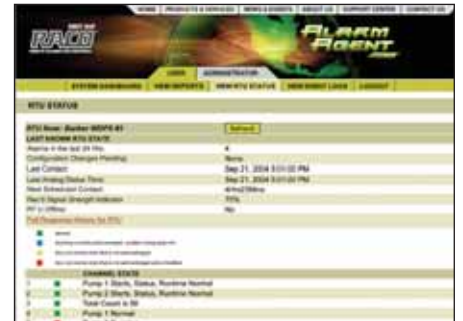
HOME | PRODUCTS & SERVICES | NEWS & EVENTS | ABOUT US | SUPPORT CENTER | CONTACT US

RACO

Alarm Agent .com

USER | ADMINISTRATOR

SYSTEM DASHBOARD | VIEW REPORTS | VIEW RTU STATUS | VIEW EVENT LOGS | LOGOUT

RTU STATUS

RTU Name: Bunker WSPS #1 | Refresh
LAST KNOWN RTU STATE
Alarms in the last 24 Hrs. | 4
Configuration Changes Pending | None
Last Contact | Sep 21, 2004 3:01:02 PM
Last Polling Status Time | Sep 21, 2004 3:01:02 PM
Next Scheduled Contact | 4Hrs23Mins
Rec'd Signal Strength Indicator | 70%
RTU is Offline | No
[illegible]

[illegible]
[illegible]
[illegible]
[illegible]

| | | CHANNEL STATE |
|---|---|---|
| 1 | | Pump 1 Starts, Status, Runtime Normal |
| 2 | | Pump 2 Starts, Status, Runtime Normal |
| 3 | | Total Count is 59 |
| 4 | | Pump 1 Normal |